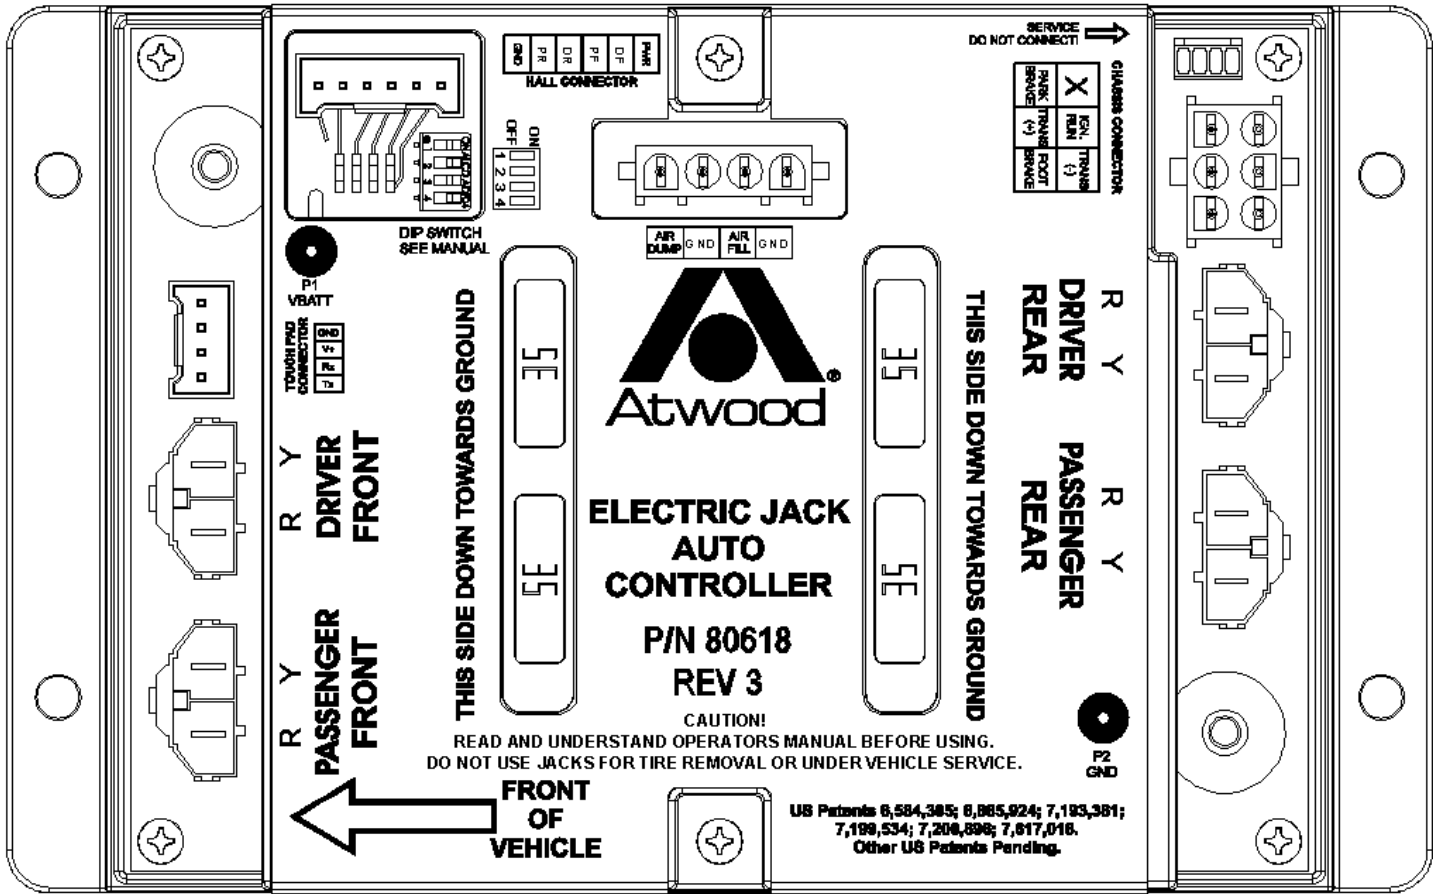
GND PR DR PF DF PWR
HALL CONNECTOR

SERVICE
DO NOT CONNECT!

CHASSIS CONNECTOR
X
IGN. RUN
TRANS (-)
PARK BRAKE
TRANS (+)
FOOT BRAKE

ON
OFF
1 2 3 4

DIP SWITCH
SEE MANUAL

AIR DUMP GND AIR FILL GND

P1
VBATT

TOUCH PAD CONNECTOR
GND
V+
Rx
Tx

R Y
DRIVER
FRONT

R Y
PASSENGER
FRONT

THIS SIDE DOWN TOWARDS GROUND

35

35

Atwood®

ELECTRIC JACK
AUTO
CONTROLLER

P/N 80618
REV 3

35

35

THIS SIDE DOWN TOWARDS GROUND

R Y
DRIVER
REAR

R Y
PASSENGER
REAR

P2
GND

CAUTION!
READ AND UNDERSTAND OPERATORS MANUAL BEFORE USING.
DO NOT USE JACKS FOR TIRE REMOVAL OR UNDER VEHICLE SERVICE.

FRONT
OF
VEHICLE

US Patents 6,584,385; 6,885,924; 7,193,381; 7,199,534; 7,208,896; 7,617,018.
Other US Patents Pending.